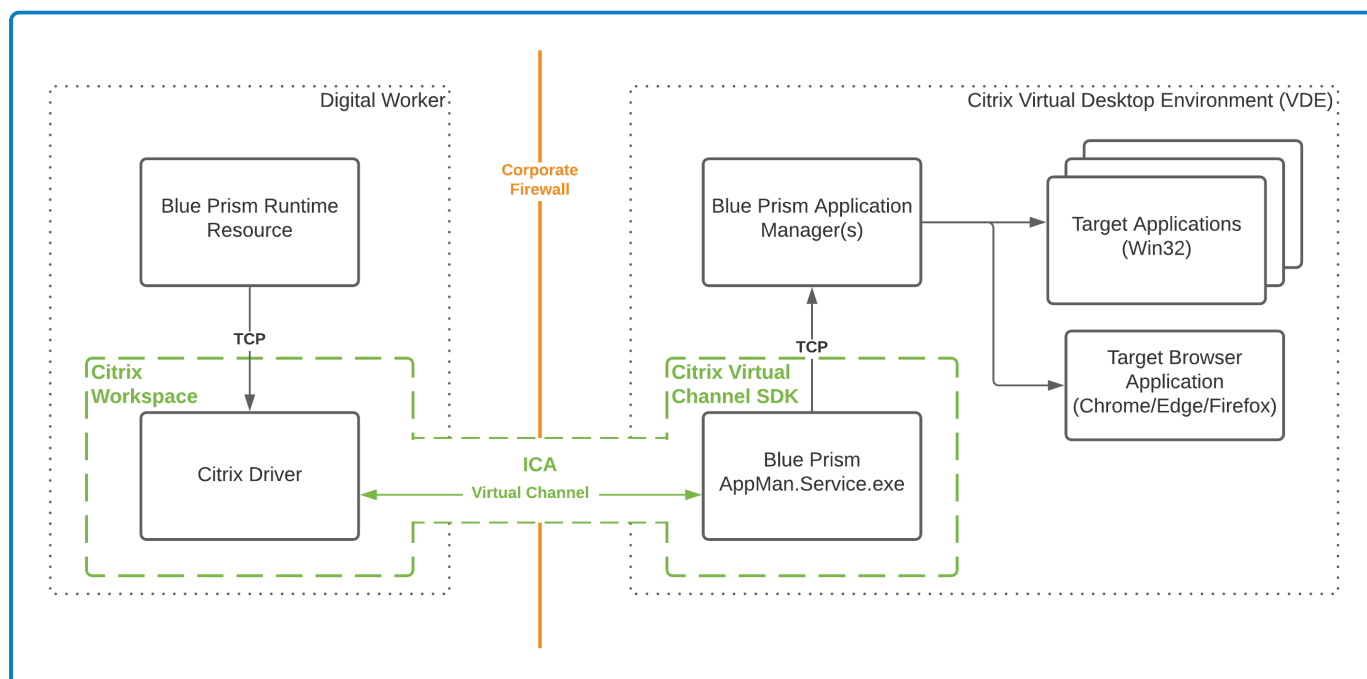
Digital Worker

Blue Prism Runtime Resource

TCP

Citrix Workspace

Citrix Driver

Corporate Firewall

ICA

Virtual Channel

Citrix Virtual Desktop Environment (VDE)

Blue Prism Application Manager(s)

Target Applications (Win32)

Target Browser Application (Chrome/Edge/Firefox)

TCP

Citrix Virtual Channel SDK

Blue Prism AppMan.Service.exe